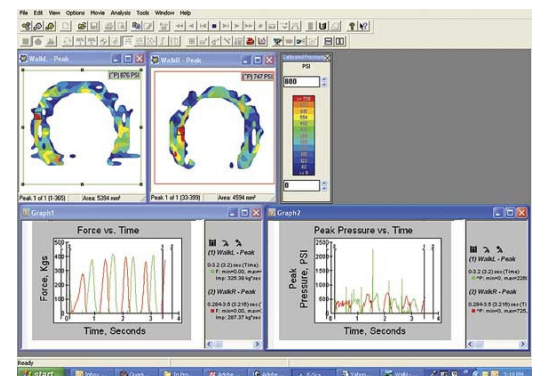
File Edit View Options Movie Analysis Tools Window Help

WalkL - Peak

(*P) 876 PSI

Peak 1 of 1 (1-365)

Area: 5394 mm²

WalkR - Peak

(*P) 747 PSI

Peak 1 of 1 (33-399)

Area: 4594 mm²

Calibrated Pressure

PSI

800

0

Graph1

Force vs. Time

Force, Kgs

Time, Seconds

(1) WalkL - Peak

(2) WalkR - Peak

Graph2

Peak Pressure vs. Time

Peak Pressure, PSI

Time, Seconds

(1) WalkL - Peak

(2) WalkR - Peak

Ready

start